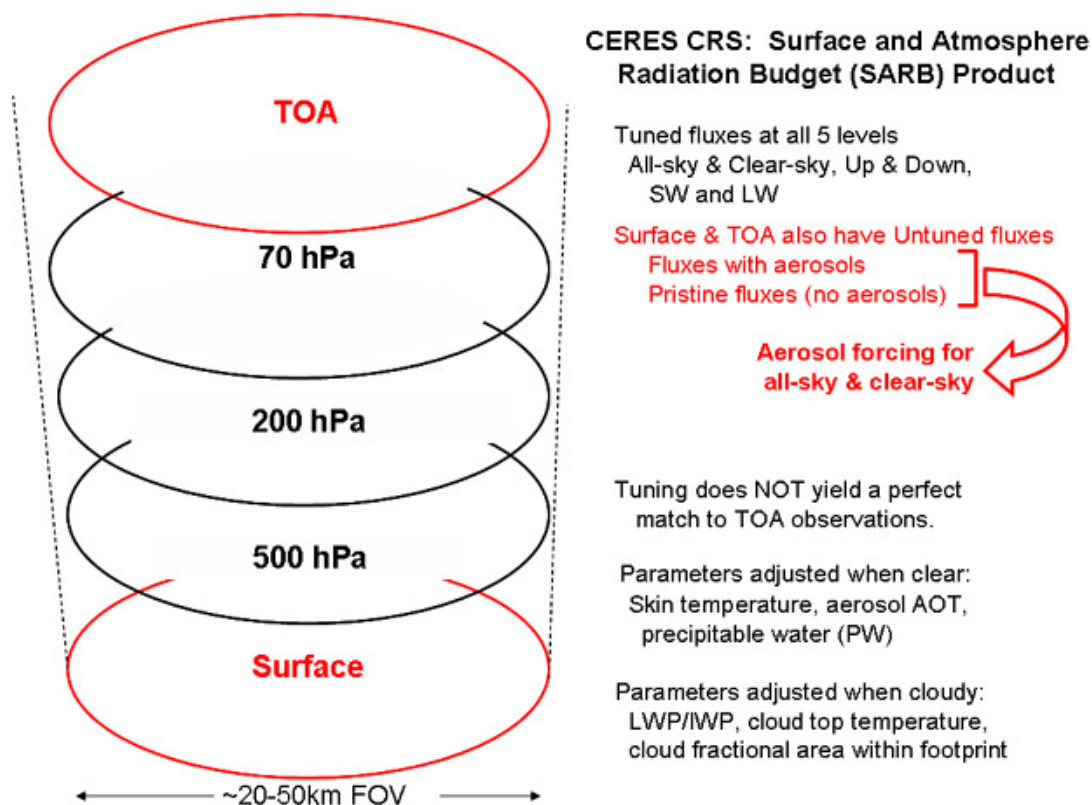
TOA

70 hPa

200 hPa

500 hPa

Surface

~20-50km FOV

CERES CRS: Surface and Atmosphere Radiation Budget (SARB) Product

Tuned fluxes at all 5 levels
All-sky & Clear-sky, Up & Down, SW and LW

Surface & TOA also have Untuned fluxes
Fluxes with aerosols
Pristine fluxes (no aerosols)

Aerosol forcing for all-sky & clear-sky

Tuning does NOT yield a perfect match to TOA observations.

Parameters adjusted when clear:
Skin temperature, aerosol AOT, precipitable water (PW)

Parameters adjusted when cloudy:
LWP/IWP, cloud top temperature, cloud fractional area within footprint